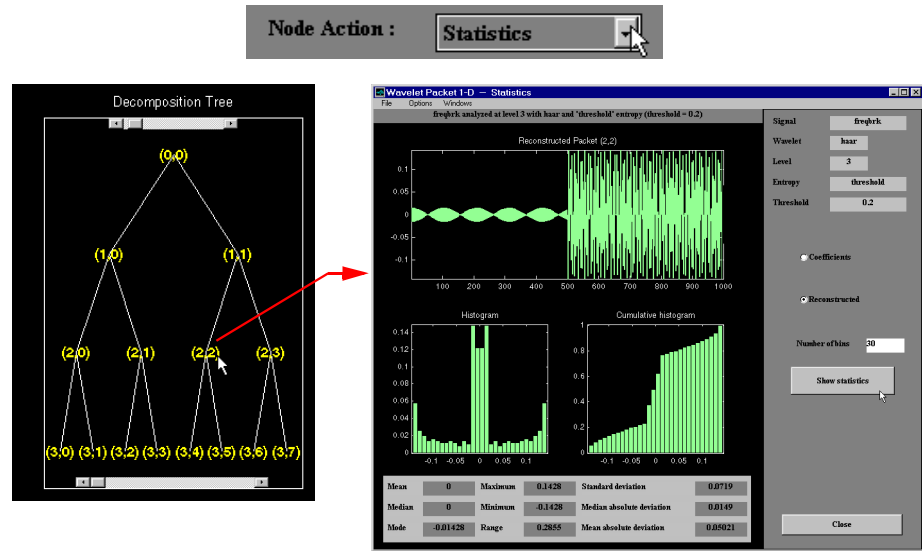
Node Action : Statistics

Decomposition Tree

(0,0)

(1,0) (1,1)

(2,0) (2,1) (2,2) (2,3)

(3,0) (3,1) (3,2) (3,3) (3,4) (3,5) (3,6) (3,7)

Wavelet Packet 1-D — Statistics

File Options Windows

freqbrk analyzed at level 3 with haar and "threshold" entropy (threshold = 0.2)

Reconstructed Packet (2,2)

0.1 0.05 0 -0.05 -0.1

100 200 300 400 500 600 700 800 900 1000

Histogram

0.14 0.12 0.1 0.08 0.06 0.04 0.02 0

-0.1 -0.05 0 0.05 0.1

Cumulative histogram

1 0.9 0.8 0.7 0.6 0.5 0.4 0.3 0.2 0.1 0

-0.1 -0.05 0 0.05 0.1

| Mean | 0 | Maximum | 0.1428 | Standard deviation | 0.0719 |
|---|---|---|---|---|---|
| Median | 0 | Minimum | -0.1428 | Median absolute deviation | 0.0149 |
| Mode | -0.01428 | Range | 0.2855 | Mean absolute deviation | 0.05021 |

Signal freqbrk

Wavelet haar

Level 3

Entropy threshold

Threshold 0.2

Coefficients

Reconstructed

Number of bins 30

Show statistics

Close